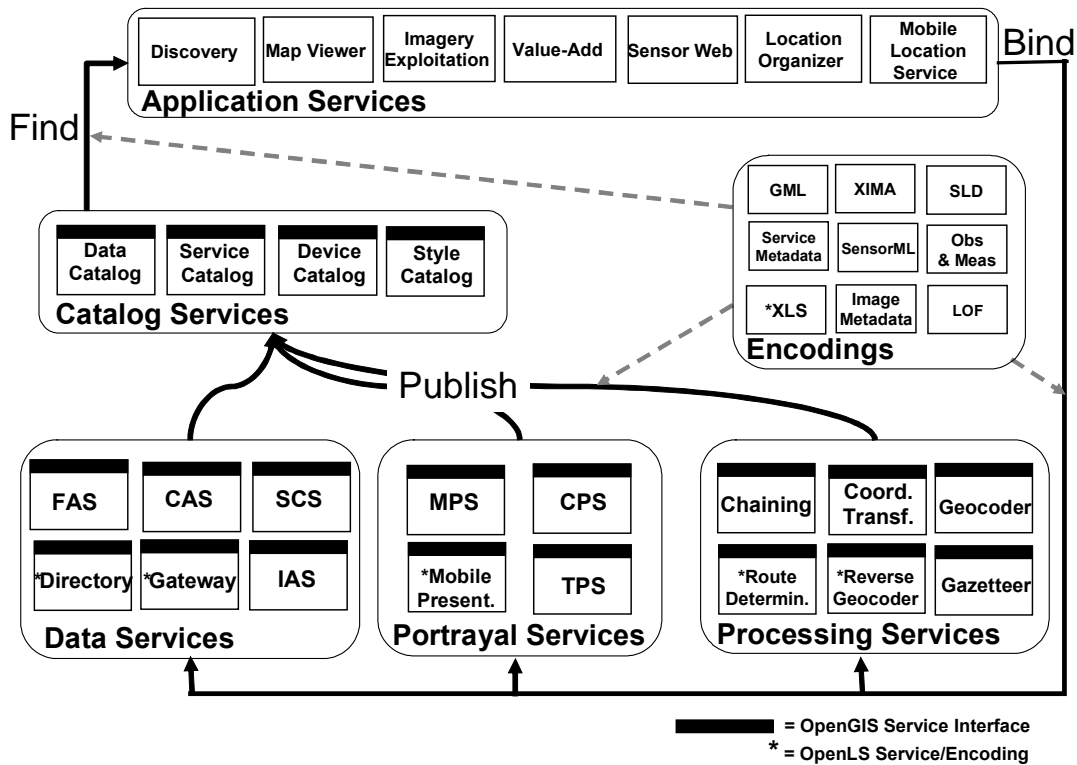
Discovery

Map Viewer

Imagery Exploitation

Value-Add

Sensor Web

Location Organizer

Mobile Location Service

Bind

Application Services

Find

GML

XIMA

SLD

Service Metadata

SensorML

Obs & Meas

*XLS

Image Metadata

LOF

Encodings

Data Catalog

Service Catalog

Device Catalog

Style Catalog

Catalog Services

Publish

FAS

CAS

SCS

*Directory

*Gateway

IAS

Data Services

MPS

CPS

*Mobile Present.

TPS

Portrayal Services

Chaining

Coord. Transf.

Geocoder

*Route Determin.

*Reverse Geocoder

Gazetteer

Processing Services

= OpenGIS Service Interface

* = OpenLS Service/Encoding